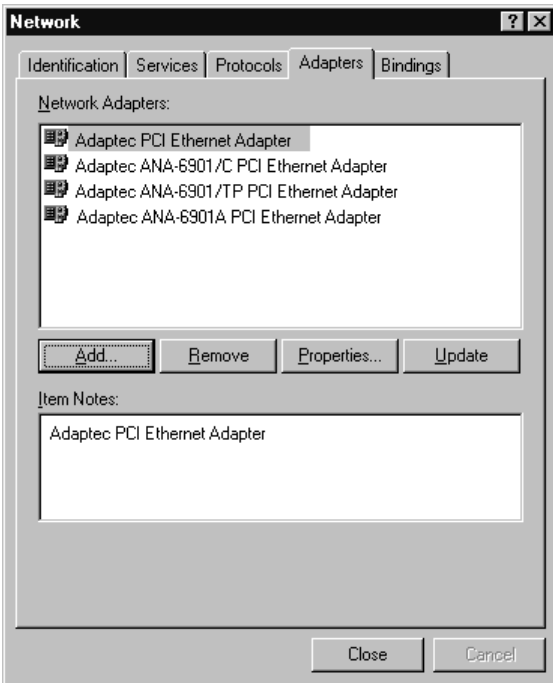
Network

? X

Identification | Services | Protocols | Adapters | Bindings

Network Adapters:

Adaptec PCI Ethernet Adapter
Adaptec ANA-6901/C PCI Ethernet Adapter
Adaptec ANA-6901/TP PCI Ethernet Adapter
Adaptec ANA-6901A PCI Ethernet Adapter

Add... | Remove | Properties... | Update

Item Notes:

Adaptec PCI Ethernet Adapter

Close | Cancel